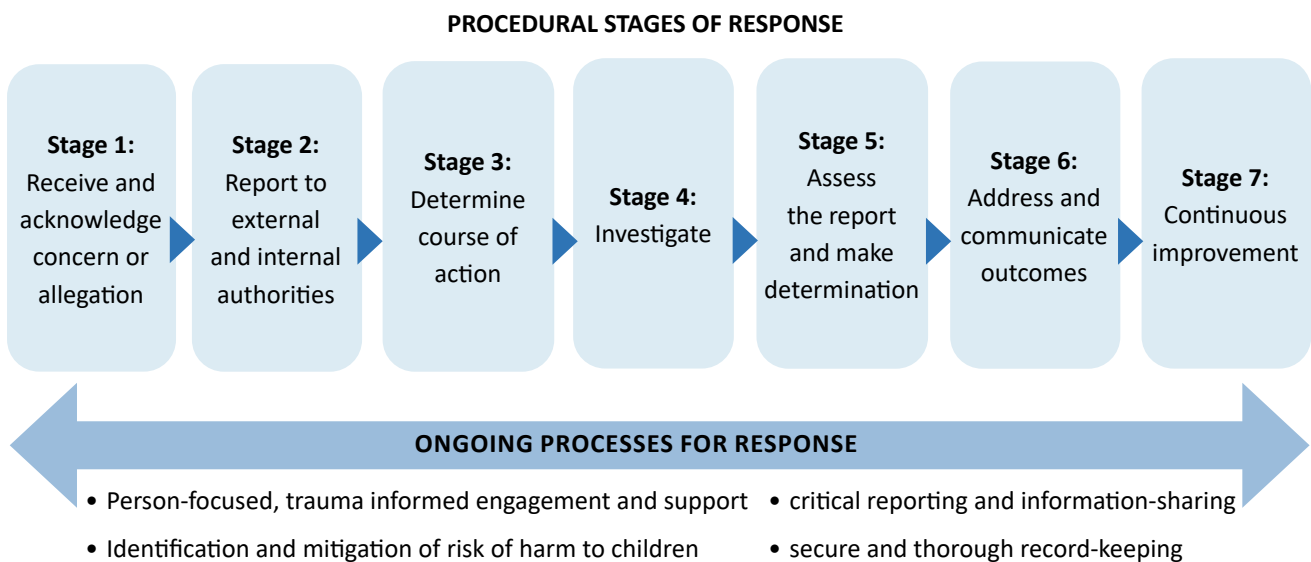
PROCEDURAL STAGES OF RESPONSE

Stage 1: Receive and acknowledge concern or allegation

Stage 2: Report to external and internal authorities

Stage 3: Determine course of action

Stage 4: Investigate

Stage 5: Assess the report and make determination

Stage 6: Address and communicate outcomes

Stage 7: Continuous improvement

ONGOING PROCESSES FOR RESPONSE

• Person-focused, trauma informed engagement and support

• Identification and mitigation of risk of harm to children

• critical reporting and information-sharing

• secure and thorough record-keeping